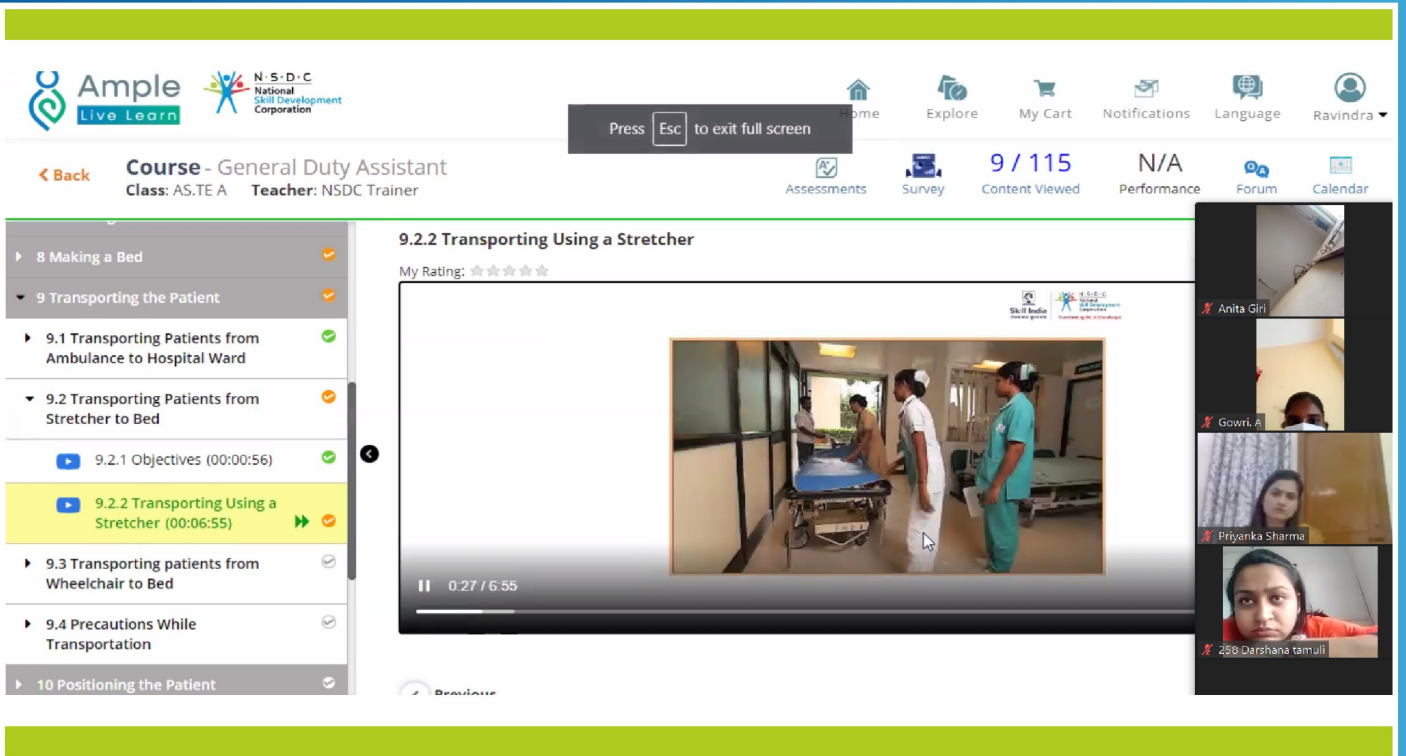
Ample
Live Learn
N·S·D·C
National Skill Development Corporation

Press Esc to exit full screen

Home Explore My Cart Notifications Language Ravindra

Back
Course - General Duty Assistant
Class: AS.TE A Teacher: NSDC Trainer

Assessments Survey 9 / 115 Content Viewed N/A Performance Forum Calendar

8 Making a Bed
9 Transporting the Patient
9.1 Transporting Patients from Ambulance to Hospital Ward
9.2 Transporting Patients from Stretcher to Bed
9.2.1 Objectives (00:00:56)
9.2.2 Transporting Using a Stretcher (00:06:55)
9.3 Transporting patients from Wheelchair to Bed
9.4 Precautions While Transportation
10 Positioning the Patient

9.2.2 Transporting Using a Stretcher
My Rating:

Skill India
N·S·D·C National Skill Development Corporation

0:27 / 6:55

Previous

Anita Giri
Gowri. A
Priyanka Sharma
258 Darshana tamuli